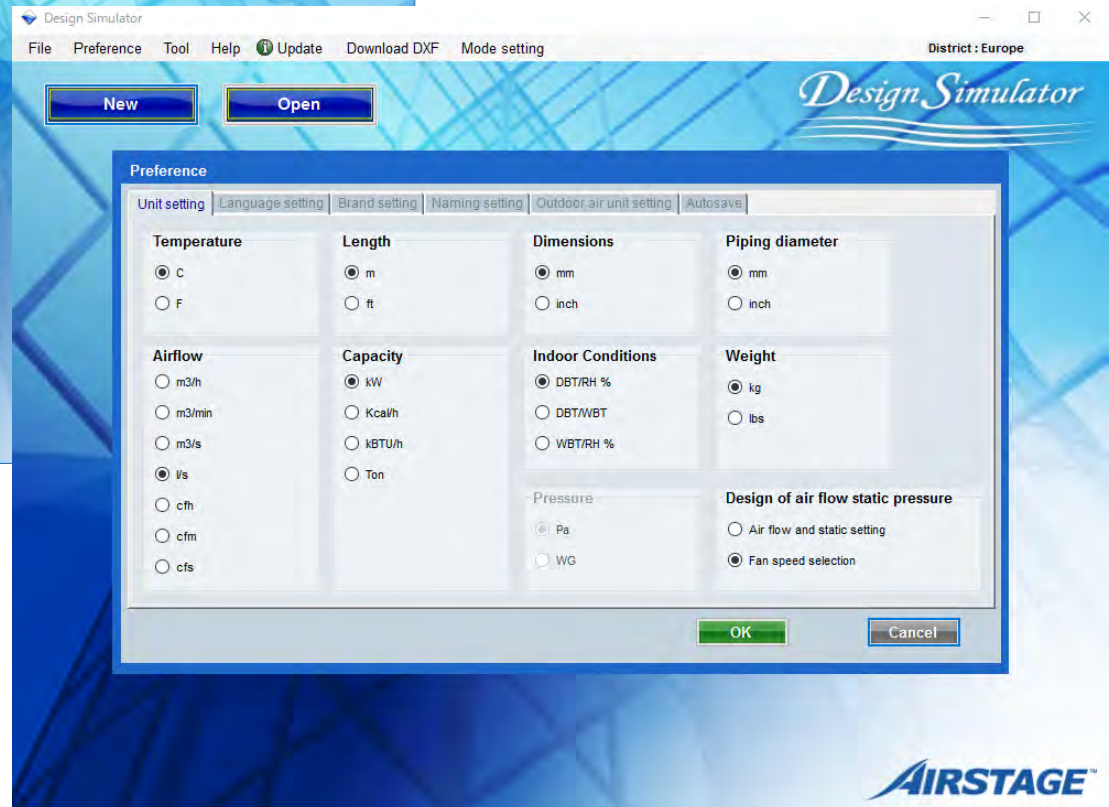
Design Simulator

File Preference Tool Help Update Download DXF Mode setting

District : Europe

New Open

Design Simulator

Preference

Unit setting | Language setting | Brand setting | Naming setting | Outdoor air unit setting | Autosave

Temperature
C
F

Length
m
ft

Dimensions
mm
inch

Piping diameter
mm
inch

Airflow
m3/h
m3/min
m3/s
l/s
cfh
cfm
cfs

Capacity
kW
Kcal/h
kBTU/h
Ton

Indoor Conditions
DBT/RH %
DBT/WBT
WBT/RH %

Weight
kg
lbs

Pressure
Pa
WG

Design of air flow static pressure
Air flow and static setting
Fan speed selection

OK Cancel

AIRSTAGE™